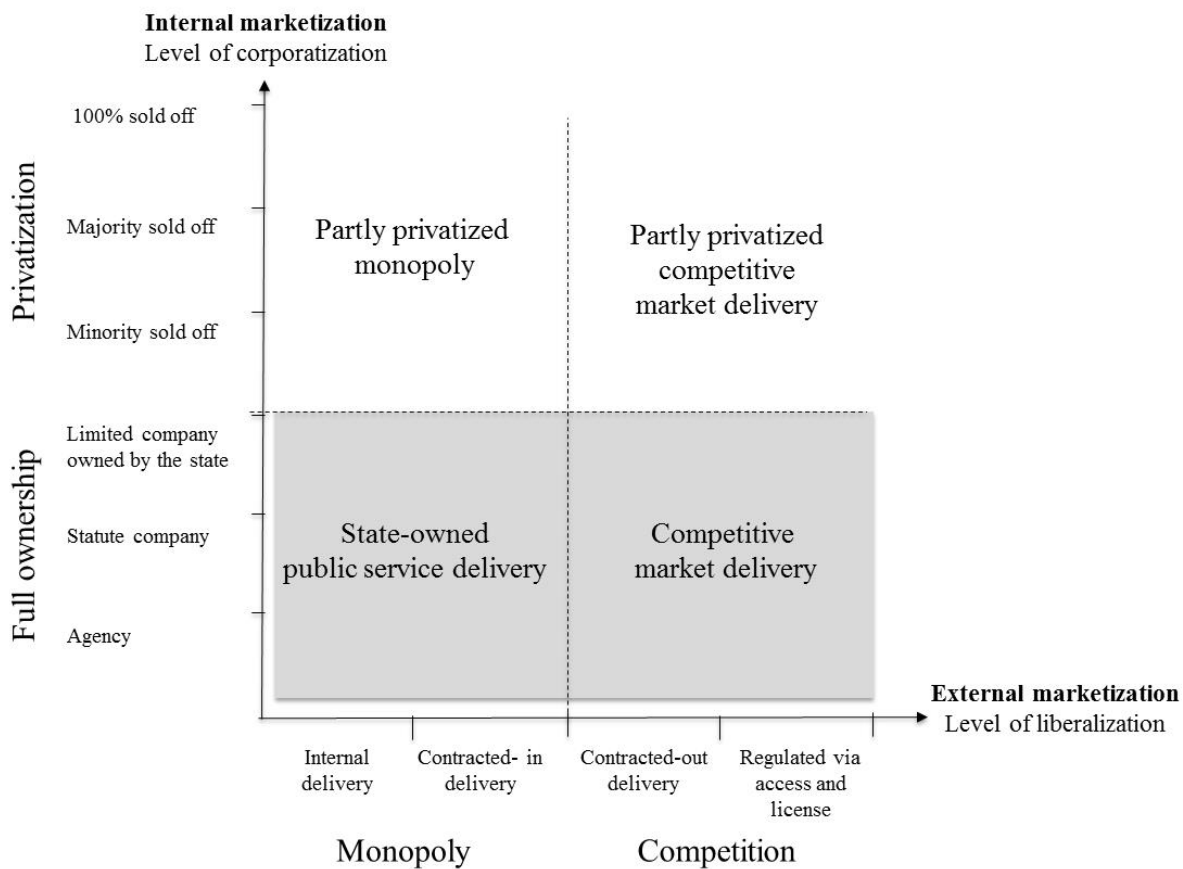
**Internal marketization**
Level of corporatization

100% sold off

Majority sold off

Minority sold off

Limited company owned by the state

Statute company

Agency

Privatization

Full ownership

Partly privatized monopoly

Partly privatized competitive market delivery

State-owned public service delivery

Competitive market delivery

**External marketization**
Level of liberalization

Internal delivery

Contracted- in delivery

Contracted-out delivery

Regulated via access and license

Monopoly

Competition